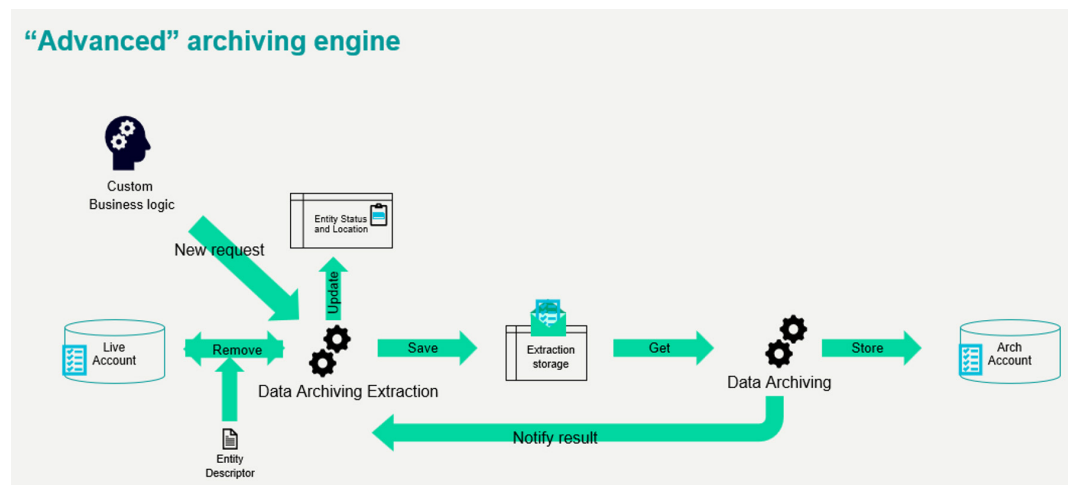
“Advanced” archiving engine

Custom Business logic

New request

Entity Status and Location

Update

Live Account

Remove

Data Archiving Extraction

Save

Extraction storage

Get

Data Archiving

Store

Arch Account

Entity Descriptor

Notify result